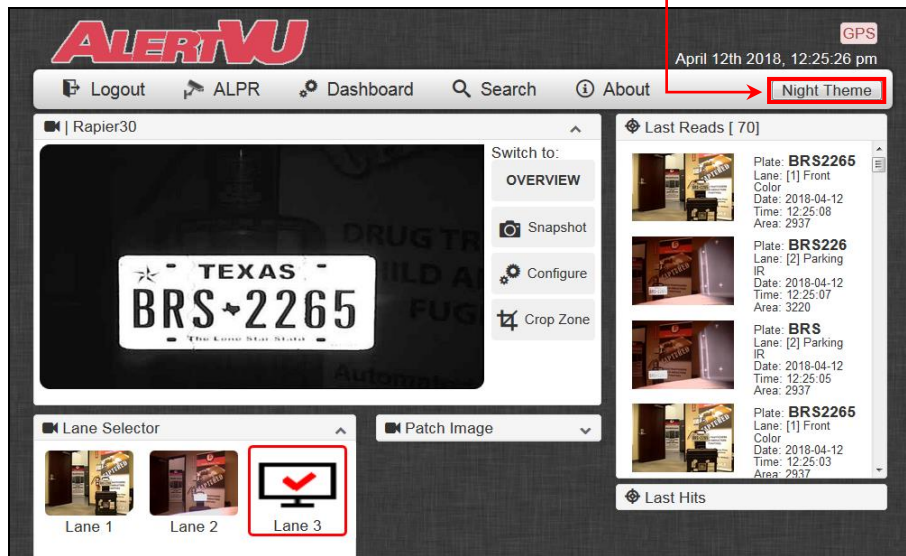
ALERTVU

GPS

April 12th 2018, 12:25:26 pm

Logout ALPR Dashboard Search About Night Theme

| Rapier30

Switch to:

OVERVIEW

Snapshot

Configure

Crop Zone

TEXAS
BRS 2265
The Lone Star State

DRUG TR
HILD A
FUG

Last Reads [ 70]

Plate: BRS2265
Lane: [1] Front Color
Date: 2018-04-12
Time: 12:25:08
Area: 2937

Plate: BRS226
Lane: [2] Parking IR
Date: 2018-04-12
Time: 12:25:07
Area: 3220

Plate: BRS
Lane: [2] Parking IR
Date: 2018-04-12
Time: 12:25:05
Area: 2937

Plate: BRS2265
Lane: [1] Front Color
Date: 2018-04-12
Time: 12:25:03
Area: 2937

Last Hits

Lane Selector

Lane 1 Lane 2 Lane 3

Patch Image